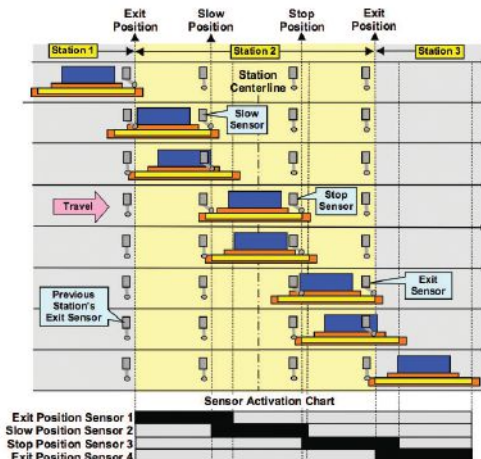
Exit Position
Slow Position
Stop Position
Exit Position

Station 1
Station 2
Station 3

Station Centerline

Slow Sensor

Travel

Stop Sensor

Exit Sensor

Previous Station's Exit Sensor

Sensor Activation Chart

Exit Position Sensor 1
Slow Position Sensor 2
Stop Position Sensor 3
Exit Position Sensor 4